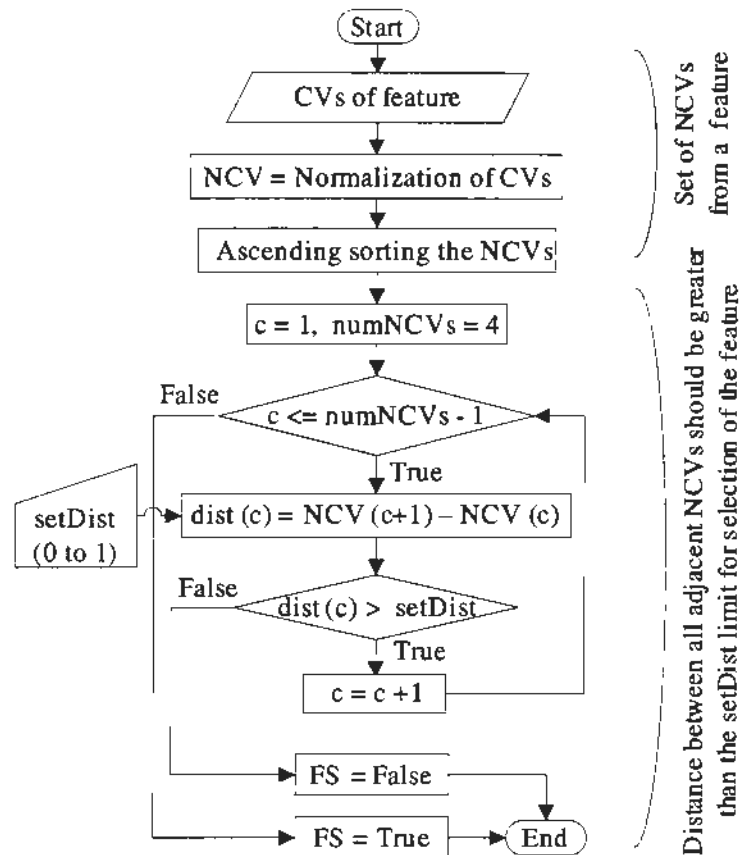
Start

CVs of feature

NCV = Normalization of CVs

Ascending sorting the NCVs

c = 1, numNCVs = 4

False

c <= numNCVs - 1

True

setDist (0 to 1)

dist (c) = NCV (c+1) – NCV (c)

False

dist (c) > setDist

True

c = c +1

FS = False

FS = True

End

Set of NCVs from a feature

Distance between all adjacent NCVs should be greater than the setDist limit for selection of the feature